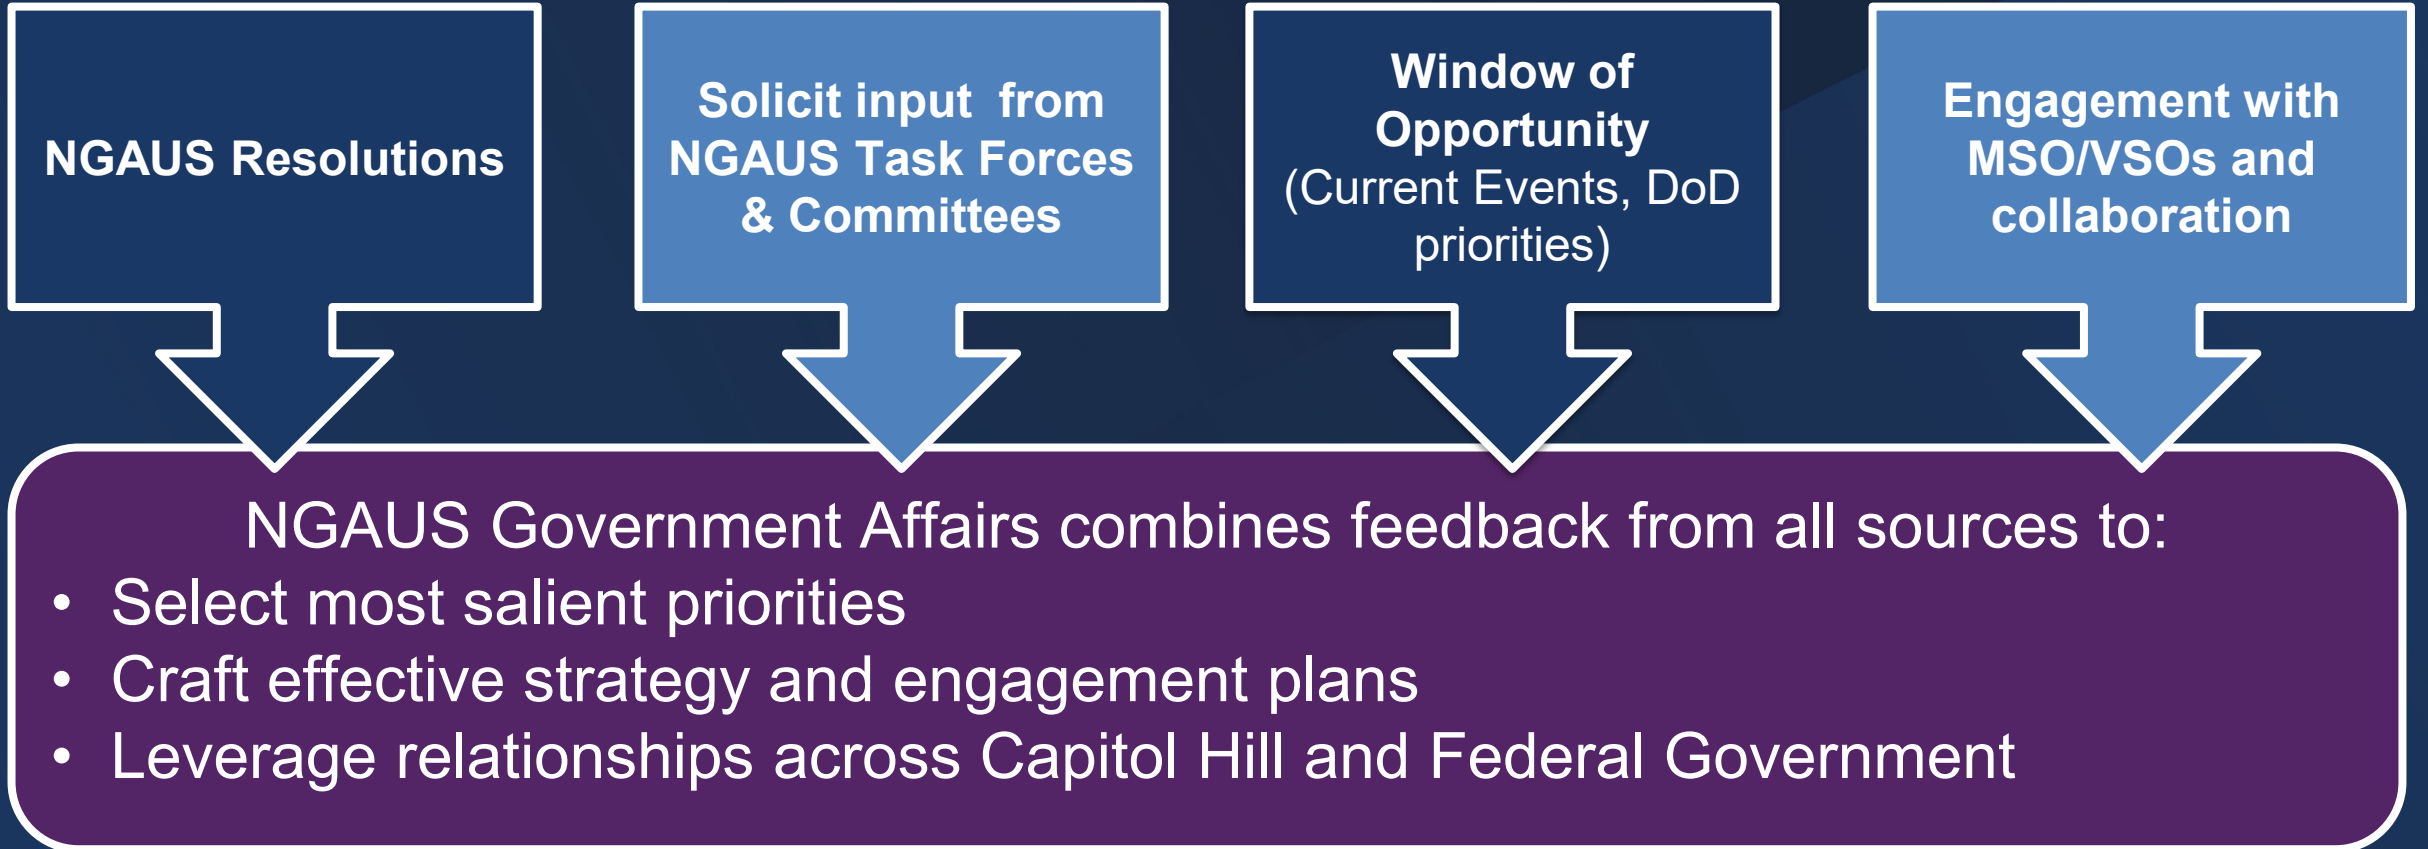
NGAUS Resolutions

Solicit input from NGAUS Task Forces & Committees

Window of Opportunity (Current Events, DoD priorities)

Engagement with MSO/VSOs and collaboration

NGAUS Government Affairs combines feedback from all sources to:
- Select most salient priorities
- Craft effective strategy and engagement plans
- Leverage relationships across Capitol Hill and Federal Government